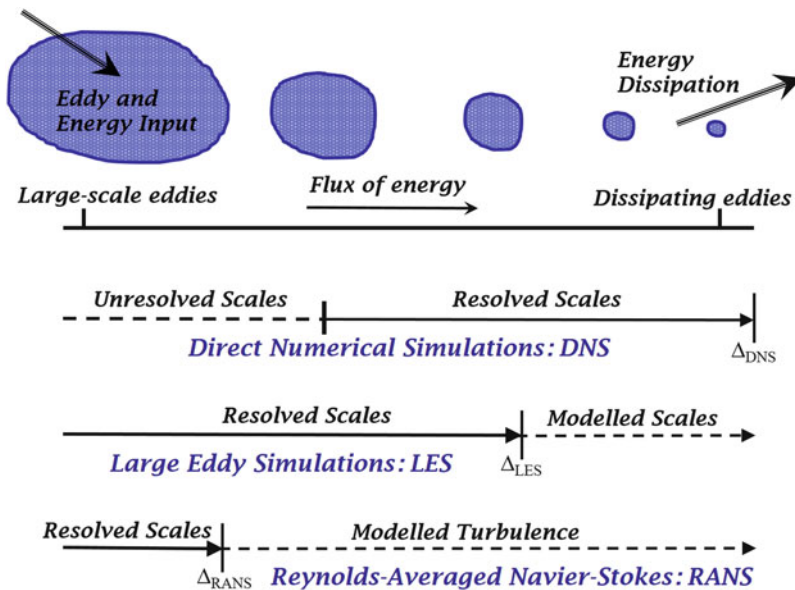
Eddy and Energy Input

Energy Dissipation

Large-scale eddies

Flux of energy

Dissipating eddies

Unresolved Scales

Resolved Scales

Direct Numerical Simulations: DNS

$\Delta_{DNS}$

Resolved Scales

Modelled Scales

Large Eddy Simulations: LES

$\Delta_{LES}$

Resolved Scales

Modelled Turbulence

$\Delta_{RANS}$

Reynolds-Averaged Navier-Stokes: RANS